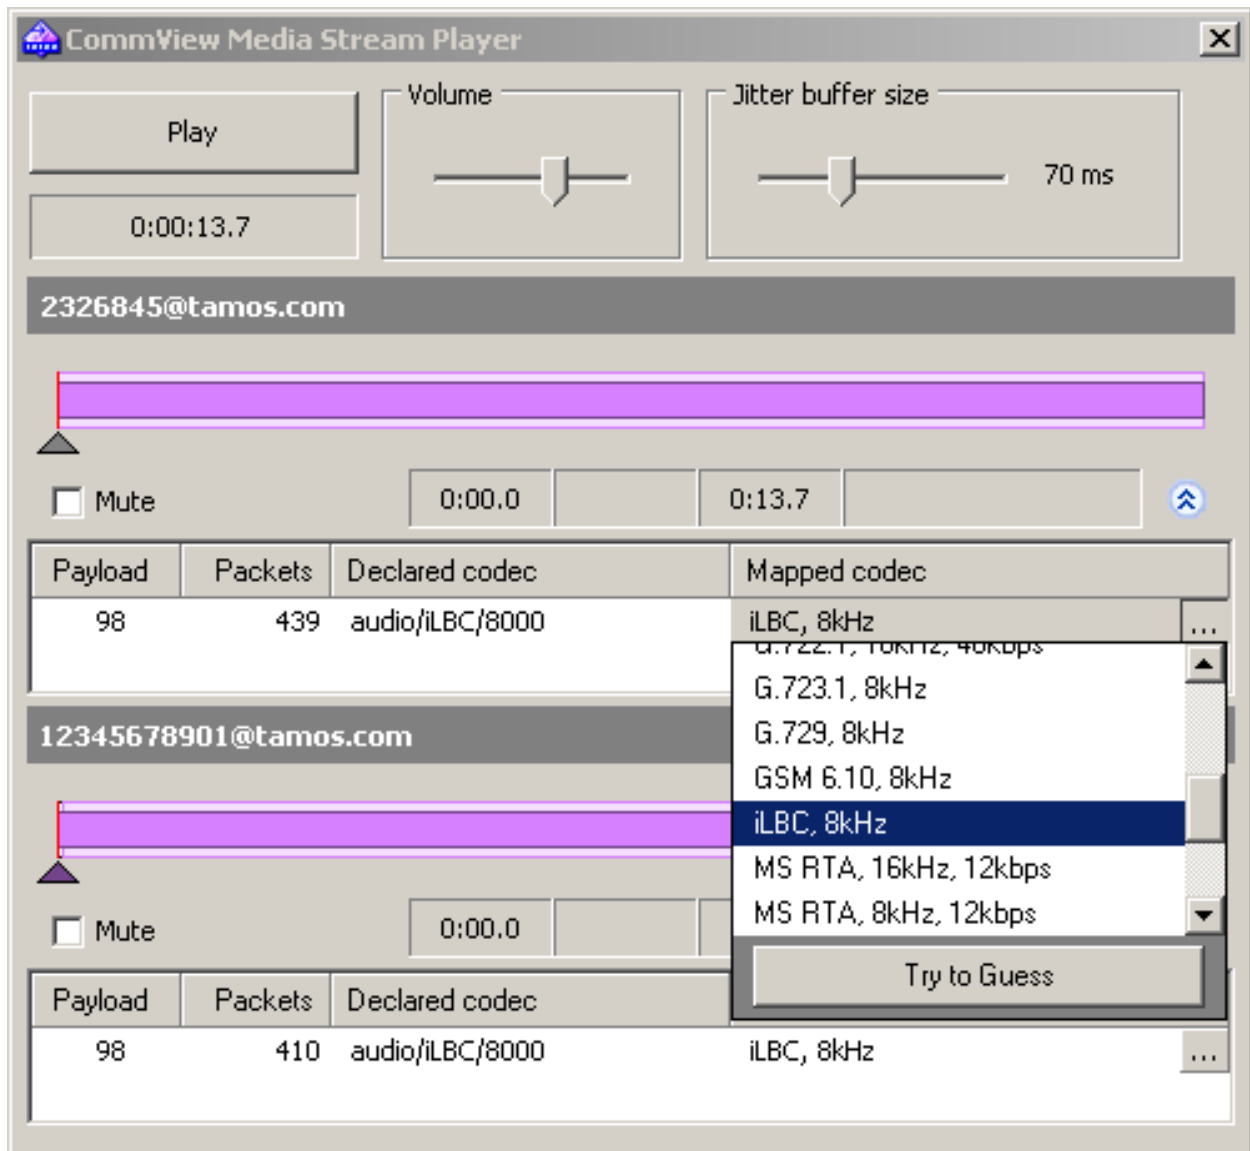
CommView Media Stream Player

Play

0:00:13.7

Volume

Jitter buffer size

70 ms

2326845@tamos.com

Mute

0:00.0

0:13.7

| Payload | Packets | Declared codec | Mapped codec |
|---|---|---|---|
| 98 | 439 | audio/iLBC/8000 | iLBC, 8kHz |

...

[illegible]
G.723.1, 8kHz
G.729, 8kHz
GSM 6.10, 8kHz
iLBC, 8kHz
MS RTA, 16kHz, 12kbps
MS RTA, 8kHz, 12kbps

Try to Guess

12345678901@tamos.com

Mute

0:00.0

| Payload | Packets | Declared codec | |
|---|---|---|---|
| 98 | 410 | audio/iLBC/8000 | iLBC, 8kHz |

...